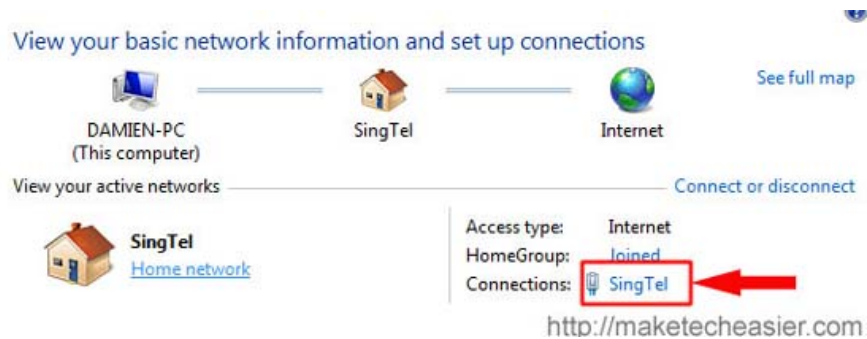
View your basic network information and set up connections

See full map

DAMIEN-PC
(This computer)

SingTel

Internet

View your active networks

Connect or disconnect

SingTel
Home network

Access type: Internet
HomeGroup: Joined
Connections: SingTel

http://maketecheasier.com